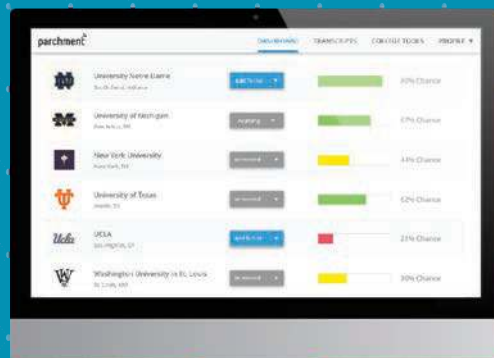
parchment

DASHBOARD TRANSCRIPTS COLLEGE TOOLS PROFILE

University Notre Dame
South Bend, Indiana
Add To List
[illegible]% Chance

University of Michigan
Ann Arbor, MI
Applying
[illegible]% Chance

New York University
New York, NY
Accepted
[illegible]% Chance

University of Texas
Austin, TX
Accepted
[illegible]% Chance

UCLA
Los Angeles, CA
Add To List
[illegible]% Chance

Washington University in St. Louis
St. Louis, MO
Accepted
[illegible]% Chance